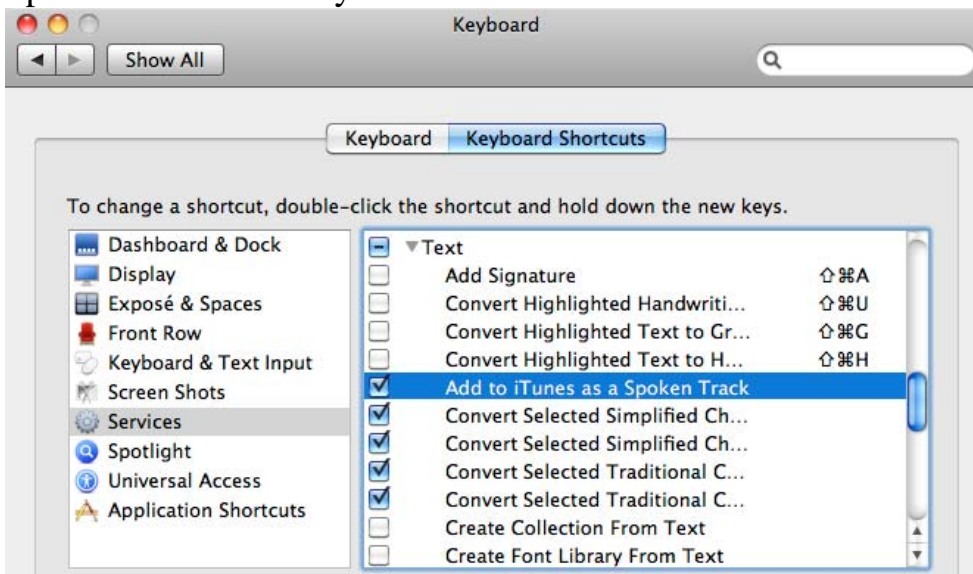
Keyboard

Show All

Keyboard | Keyboard Shortcuts

To change a shortcut, double-click the shortcut and hold down the new keys.

Dashboard & Dock
Display
Exposé & Spaces
Front Row
Keyboard & Text Input
Screen Shots
Services
Spotlight
Universal Access
Application Shortcuts

| | | |
|---|---|---|
| ☐ | ▼Text | |
| ☐ | Add Signature | ⇧⌘A |
| ☐ | Convert Highlighted Handwriti... | ⇧⌘U |
| ☐ | Convert Highlighted Text to Gr... | ⇧⌘G |
| ☐ | Convert Highlighted Text to H... | ⇧⌘H |
| ☑ | Add to iTunes as a Spoken Track | |
| ☑ | Convert Selected Simplified Ch... | |
| ☑ | Convert Selected Simplified Ch... | |
| ☑ | Convert Selected Traditional C... | |
| ☑ | Convert Selected Traditional C... | |
| ☐ | Create Collection From Text | |
| ☐ | Create Font Library From Text | |